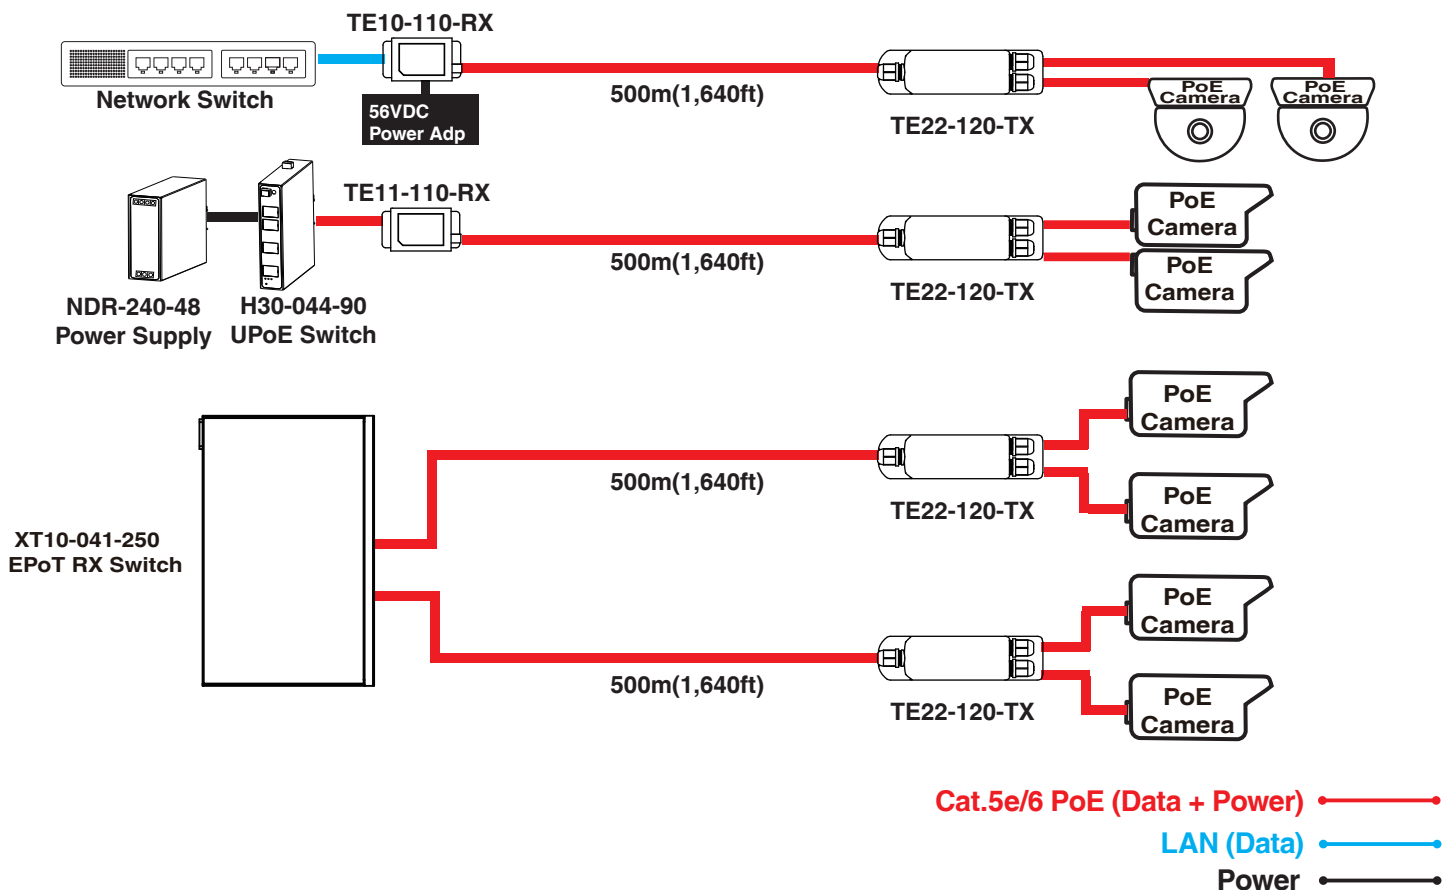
TE10-110-RX

Network Switch

56VDC
Power Adp

500m(1,640ft)

TE22-120-TX

PoE
Camera

PoE
Camera

TE11-110-RX

PoE
Camera

PoE
Camera

500m(1,640ft)

TE22-120-TX

NDR-240-48
Power Supply

H30-044-90
UPoE Switch

PoE
Camera

500m(1,640ft)

TE22-120-TX

PoE
Camera

XT10-041-250
EPoT RX Switch

PoE
Camera

PoE
Camera

500m(1,640ft)

TE22-120-TX

Cat.5e/6 PoE (Data + Power)

LAN (Data)

Power